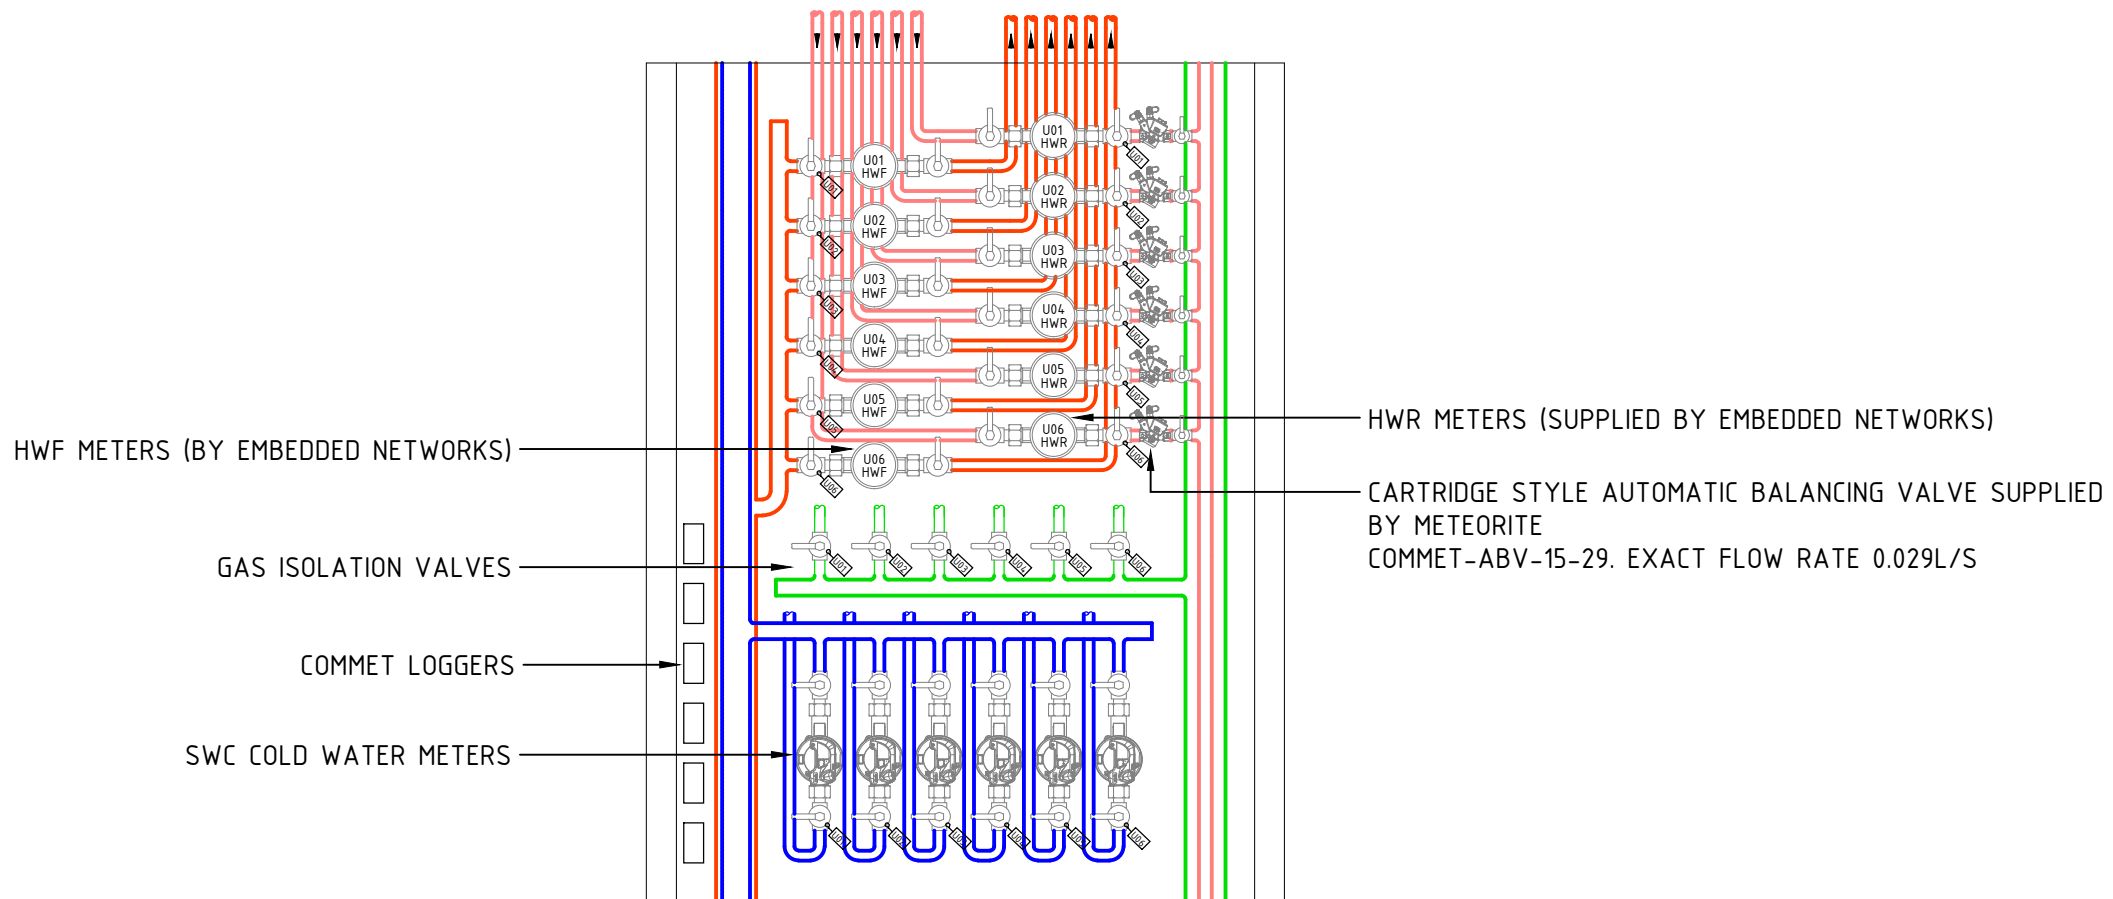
U01 HWR
U02 HWR
U03 HWR
U04 HWR
U05 HWR
U06 HWR
U01 HWF
U02 HWF
U03 HWF
U04 HWF
U05 HWF
U06 HWF

HWR METERS (SUPPLIED BY EMBEDDED NETWORKS)

HWF METERS (BY EMBEDDED NETWORKS)

CARTRIDGE STYLE AUTOMATIC BALANCING VALVE SUPPLIED BY METEORITE
COMMET-ABV-15-29. EXACT FLOW RATE 0.029L/S

GAS ISOLATION VALVES

COMMET LOGGERS

SWC COLD WATER METERS